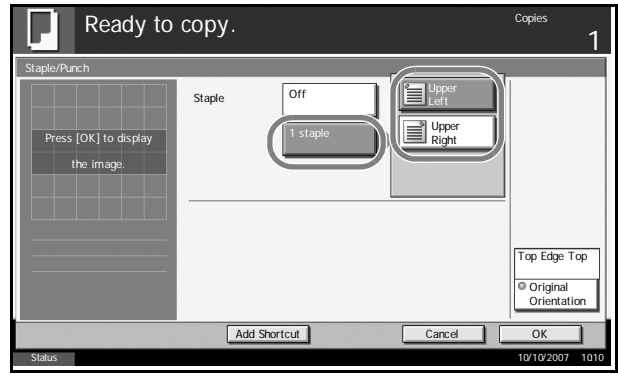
Ready to copy.

Copies
1

Staple/Punch

Press [OK] to display the image.

Staple

Off

1 staple

Upper Left

Upper Right

Top Edge Top

Original Orientation

Add Shortcut

Cancel

OK

Status

10/10/2007 10:10